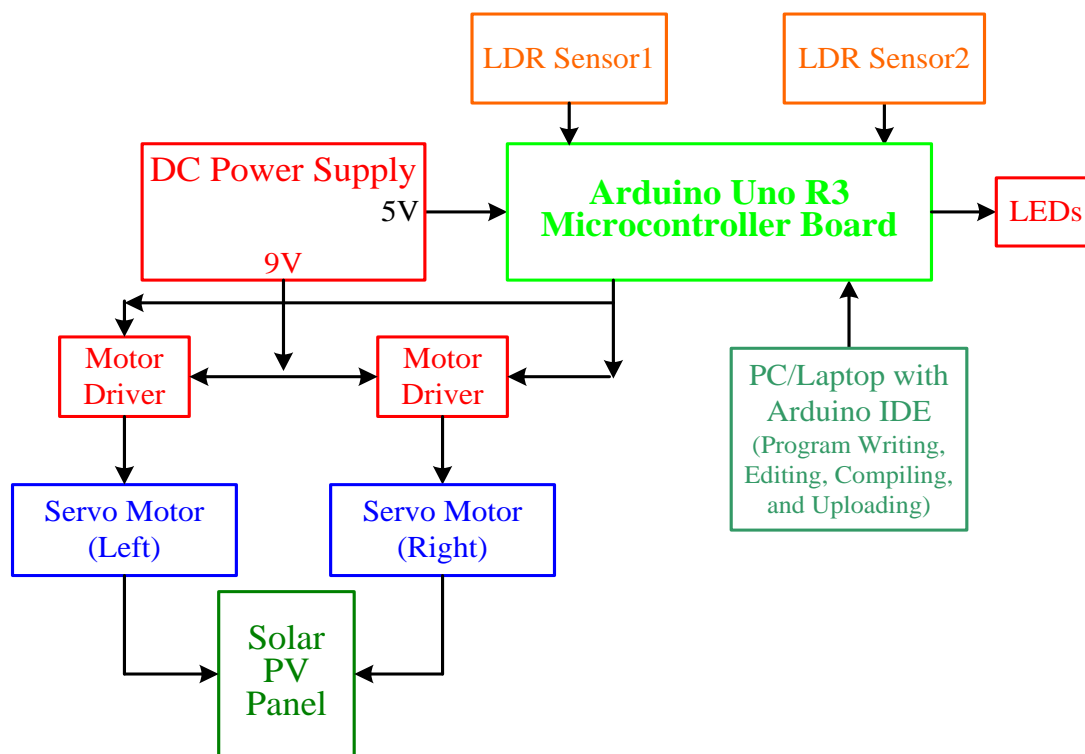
LDR Sensor1

LDR Sensor2

DC Power Supply
5V
9V

Arduino Uno R3
Microcontroller Board

LEDs

Motor Driver

Motor Driver

PC/Laptop with Arduino IDE
(Program Writing, Editing, Compiling, and Uploading)

Servo Motor (Left)

Servo Motor (Right)

Solar PV Panel